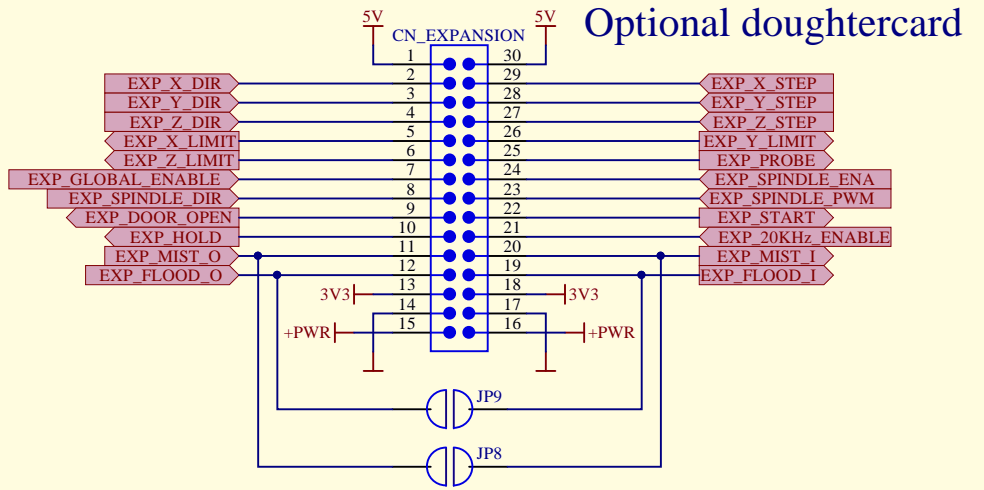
Optional doughtercard

5V
5V
CN_EXPANSION

| | | | |
|---|---|---|---|
| | 1 | 30 | |
| EXP_X_DIR | 2 | 29 | EXP_X_STEP |
| EXP_Y_DIR | 3 | 28 | EXP_Y_STEP |
| EXP_Z_DIR | 4 | 27 | EXP_Z_STEP |
| EXP_X_LIMIT | 5 | 26 | EXP_Y_LIMIT |
| EXP_Z_LIMIT | 6 | 25 | EXP_PROBE |
| EXP_GLOBAL_ENABLE | 7 | 24 | EXP_SPINDLE_ENA |
| EXP_SPINDLE_DIR | 8 | 23 | EXP_SPINDLE_PWM |
| EXP_DOOR_OPEN | 9 | 22 | EXP_START |
| EXP_HOLD | 10 | 21 | EXP_20KHz_ENABLE |
| EXP_MIST_O | 11 | 20 | EXP_MIST_I |
| EXP_FLOOD_O | 12 | 19 | EXP_FLOOD_I |
| 3V3 | 13 | 18 | 3V3 |
| | 14 | 17 | |
| +PWR | 15 | 16 | +PWR |

JP9
JP8